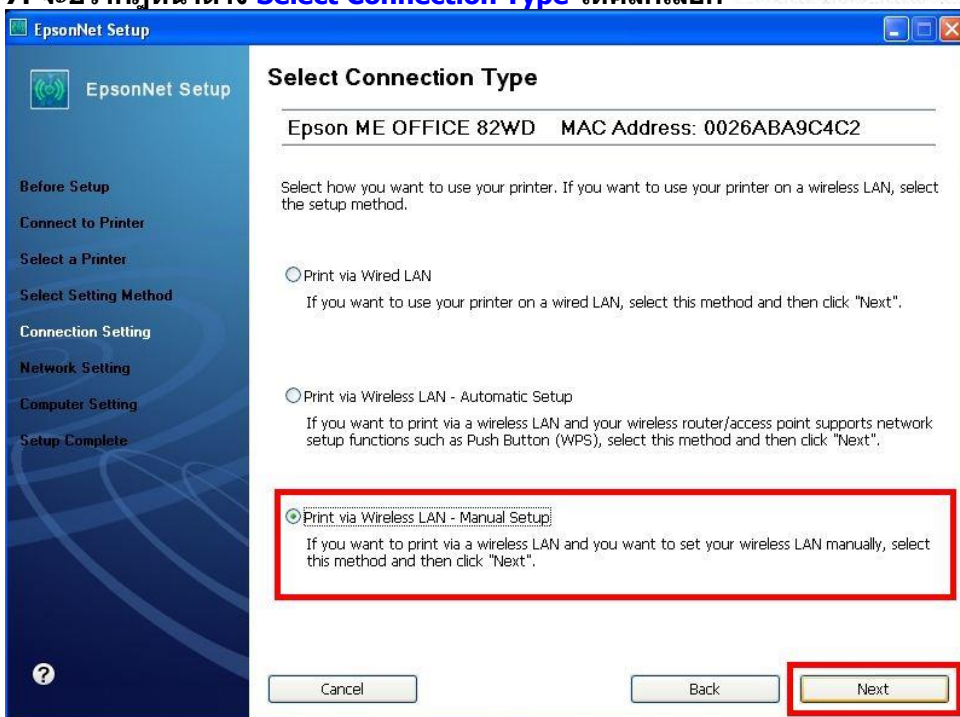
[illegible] Select Connection Type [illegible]

EpsonNet Setup

EpsonNet Setup

Before Setup
Connect to Printer
Select a Printer
Select Setting Method
Connection Setting
Network Setting
Computer Setting
Setup Complete

Select Connection Type

Epson ME OFFICE 82WD MAC Address: 0026ABA9C4C2

Select how you want to use your printer. If you want to use your printer on a wireless LAN, select the setup method.

Print via Wired LAN
If you want to use your printer on a wired LAN, select this method and then click "Next".

Print via Wireless LAN - Automatic Setup
If you want to print via a wireless LAN and your wireless router/access point supports network setup functions such as Push Button (WPS), select this method and then click "Next".

Print via Wireless LAN - Manual Setup
If you want to print via a wireless LAN and you want to set your wireless LAN manually, select this method and then click "Next".

?

Cancel

Back

Next